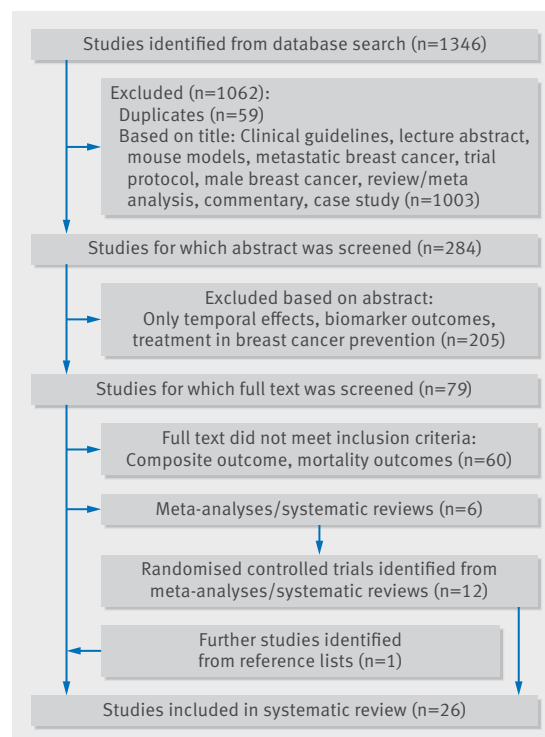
Studies identified from database search (n=1346)

Excluded (n=1062):
Duplicates (n=59)
Based on title: Clinical guidelines, lecture abstract, mouse models, metastatic breast cancer, trial protocol, male breast cancer, review/meta analysis, commentary, case study (n=1003)

Studies for which abstract was screened (n=284)

Excluded based on abstract:
Only temporal effects, biomarker outcomes, treatment in breast cancer prevention (n=205)

Studies for which full text was screened (n=79)

Full text did not meet inclusion criteria:
Composite outcome, mortality outcomes (n=60)

Meta-analyses/systematic reviews (n=6)

Randomised controlled trials identified from meta-analyses/systematic reviews (n=12)

Further studies identified from reference lists (n=1)

Studies included in systematic review (n=26)